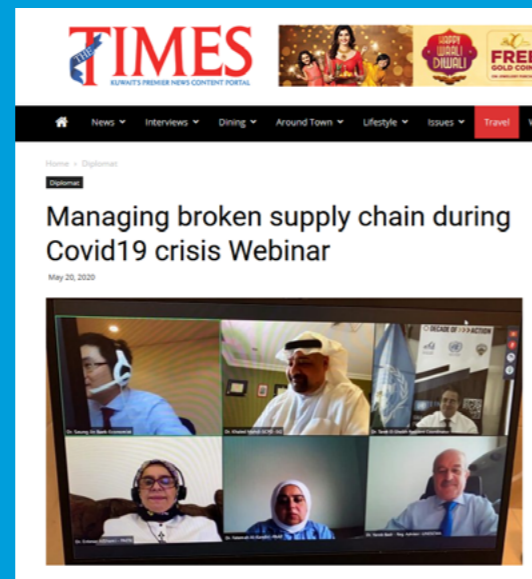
THE TIMES
KUWAIT'S PREMIER NEWS CONTENT PORTAL

HAPPY WALI DIWALI
FREE GOLD COI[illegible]

News Interviews Dining Around Town Lifestyle Issues Travel

Home › Diplomat

Diplomat

Managing broken supply chain during Covid19 crisis Webinar

May 20, 2020

DECADE OF ACTION